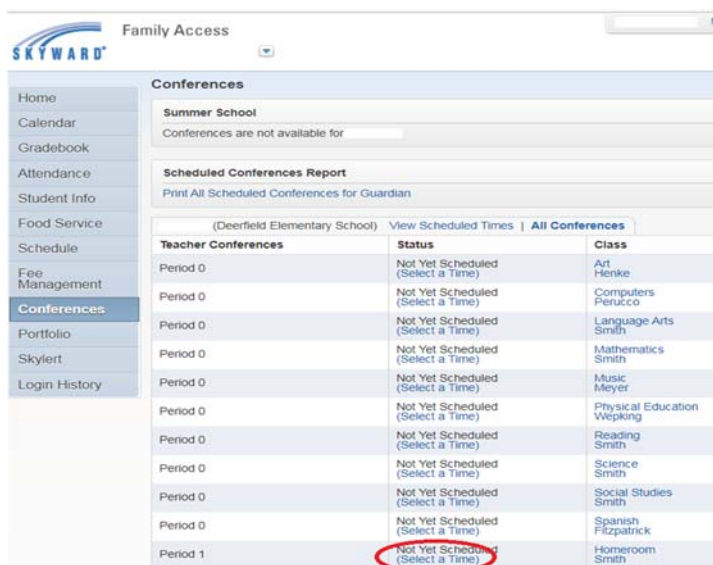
SKYWARD

Family Access

Home
Calendar
Gradebook
Attendance
Student Info
Food Service
Schedule
Fee Management
Conferences
Portfolio
Skylert
Login History

Conferences

Summer School
Conferences are not available for

Scheduled Conferences Report
Print All Scheduled Conferences for Guardian

(Deerfield Elementary School) View Scheduled Times | All Conferences

| Teacher Conferences | Status | Class |
|---|---|---|
| Period 0 | Not Yet Scheduled (Select a Time) | Art Henke |
| Period 0 | Not Yet Scheduled (Select a Time) | Computers Perucco |
| Period 0 | Not Yet Scheduled (Select a Time) | Language Arts Smith |
| Period 0 | Not Yet Scheduled (Select a Time) | Mathematics Smith |
| Period 0 | Not Yet Scheduled (Select a Time) | Music Meyer |
| Period 0 | Not Yet Scheduled (Select a Time) | Physical Education Wepking |
| Period 0 | Not Yet Scheduled (Select a Time) | Reading Smith |
| Period 0 | Not Yet Scheduled (Select a Time) | Science Smith |
| Period 0 | Not Yet Scheduled (Select a Time) | Social Studies Smith |
| Period 0 | Not Yet Scheduled (Select a Time) | Spanish Fitzpatrick |
| Period 1 | Not Yet Scheduled (Select a Time) | Homeroom Smith |